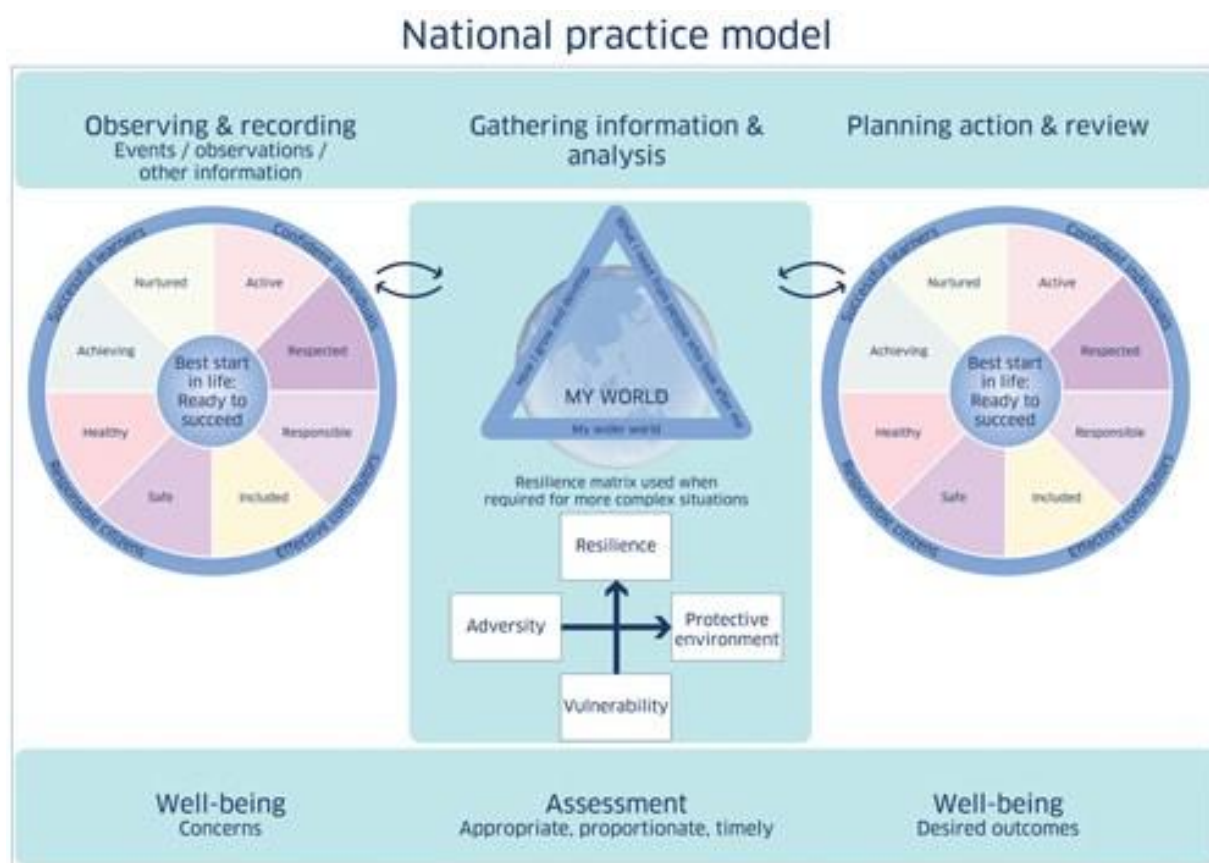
National practice model

Observing & recording
Events / observations / other information

Gathering information & analysis

Planning action & review

Successful learners
Confident individuals
Responsible citizens
Effective contributors

Nurtured
Active
Achieving
Respected
Healthy
Responsible
Safe
Included

Best start in life: Ready to succeed

How I grow and develop
What I need from people who look after me
My wider world

MY WORLD

Resilience matrix used when required for more complex situations

Resilience
Adversity
Protective environment
Vulnerability

Successful learners
Confident individuals
Responsible citizens
Effective contributors

Nurtured
Active
Achieving
Respected
Healthy
Responsible
Safe
Included

Best start in life: Ready to succeed

Well-being
Concerns

Assessment
Appropriate, proportionate, timely

Well-being
Desired outcomes